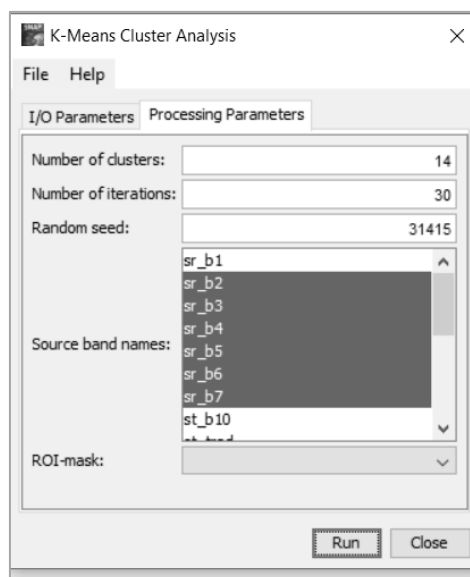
K-Means Cluster Analysis
×
File Help
I/O Parameters Processing Parameters
Number of clusters: 14
Number of iterations: 30
Random seed: 31415
Source band names:
sr_b1
sr_b2
sr_b3
sr_b4
sr_b5
sr_b6
sr_b7
st_b10
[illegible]
ROI-mask:
Run Close